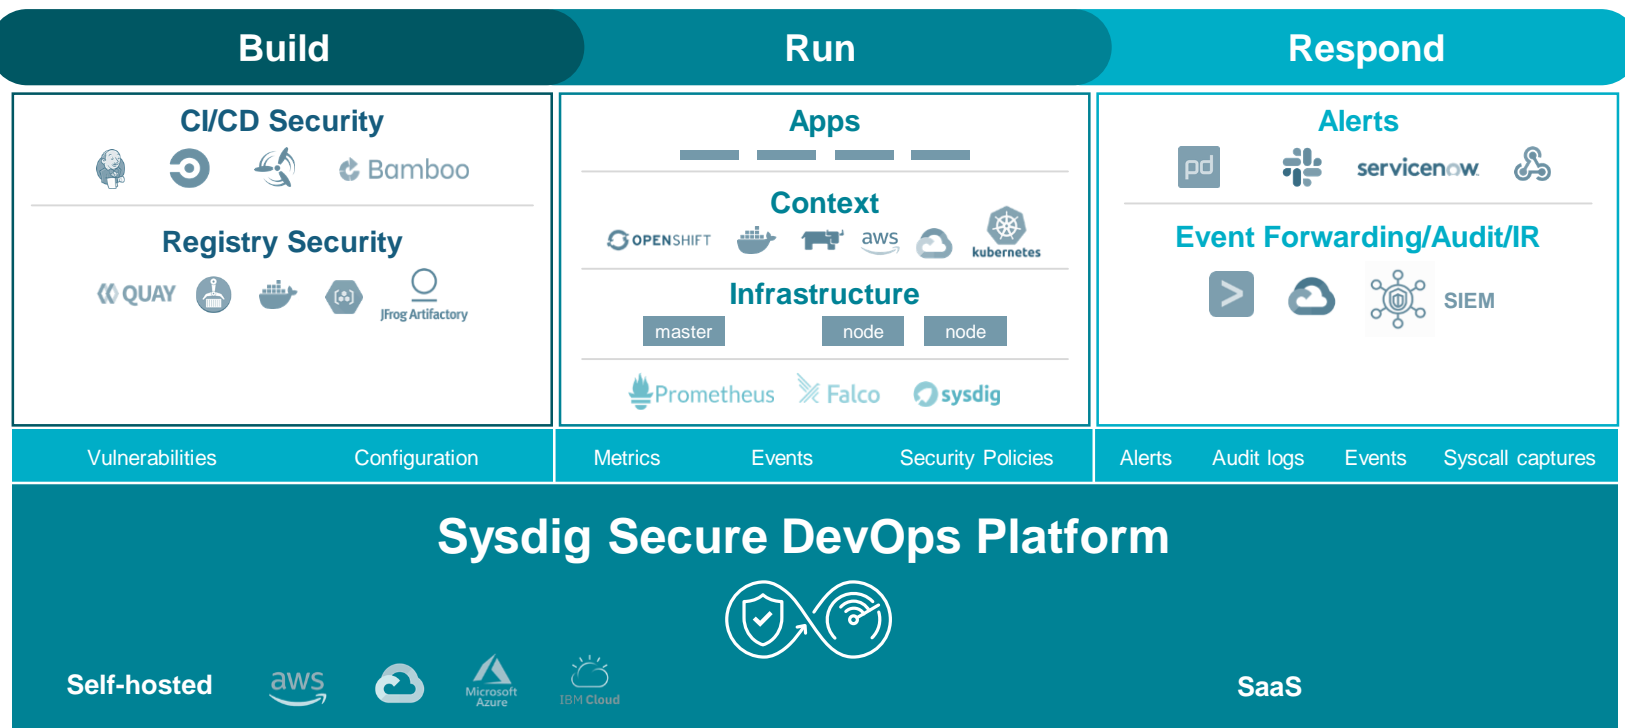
Build

Run

Respond

CI/CD Security

Bamboo

Registry Security

QUAY

JFrog Artifactory

Apps

Context

OPENSHIFT

aws

kubernetes

Infrastructure

master

node

node

Prometheus

Falco

sysdig

Alerts

pd

servicenow

Event Forwarding/Audit/IR

SIEM

Vulnerabilities

Configuration

Metrics

Events

Security Policies

Alerts

Audit logs

Events

Syscall captures

Sysdig Secure DevOps Platform

Self-hosted

aws

Microsoft Azure

IBM Cloud

SaaS